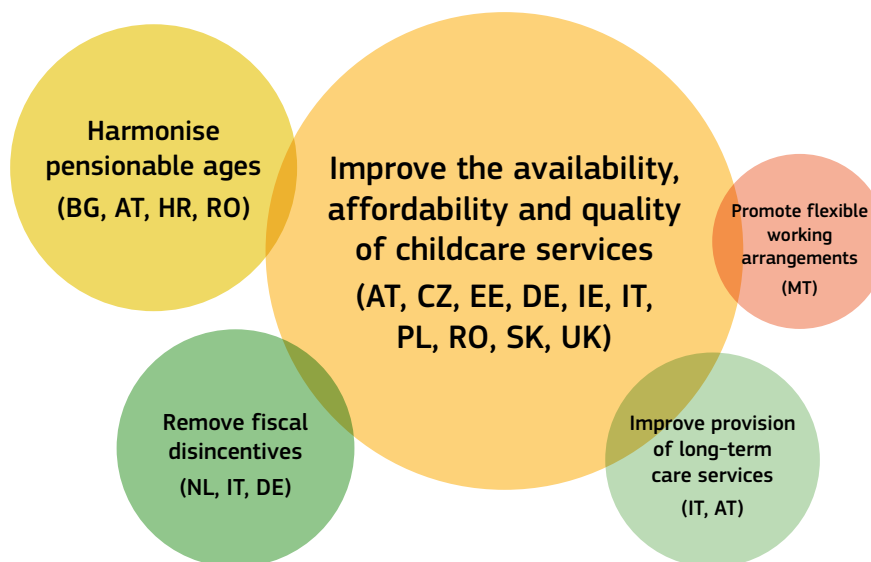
Harmonise pensionable ages
(BG, AT, HR, RO)

Improve the availability, affordability and quality of childcare services
(AT, CZ, EE, DE, IE, IT, PL, RO, SK, UK)

Promote flexible working arrangements
(MT)

Remove fiscal disincentives
(NL, IT, DE)

Improve provision of long-term care services
(IT, AT)